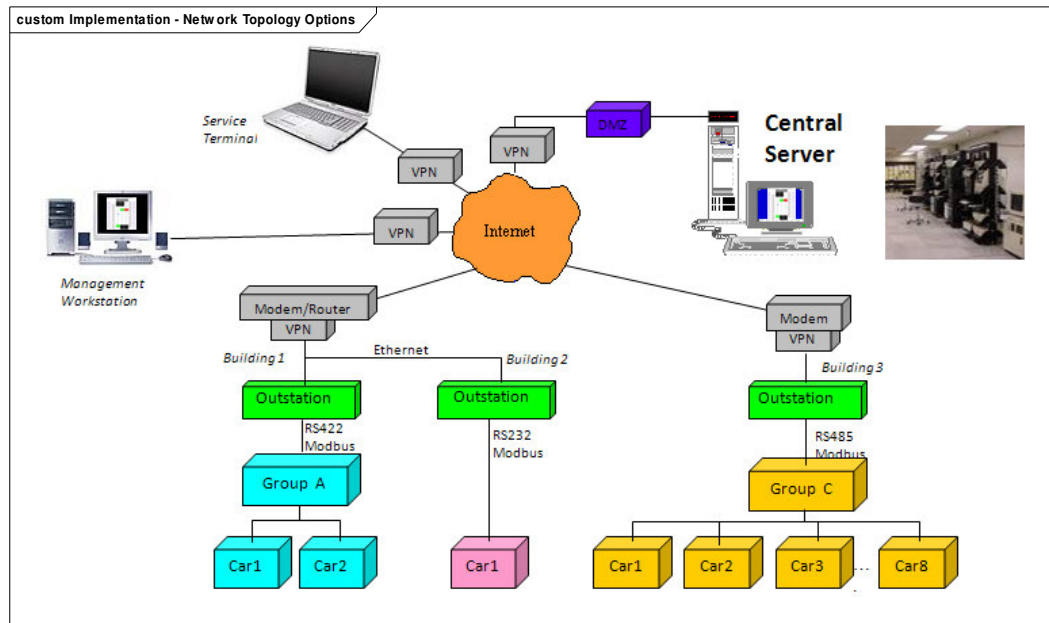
custom Implementation - Network Topology Options

Service Terminal

VPN

VPN

DMZ

Central Server

VPN

Internet

Management Workstation

Modem/Router

VPN

Modem

VPN

Building 1

Ethernet

Building 2

Building 3

Outstation

Outstation

Outstation

RS422 Modbus

RS232 Modbus

RS485 Modbus

Group A

Group C

Car1

Car2

Car1

Car1

Car2

Car3

...

Car8